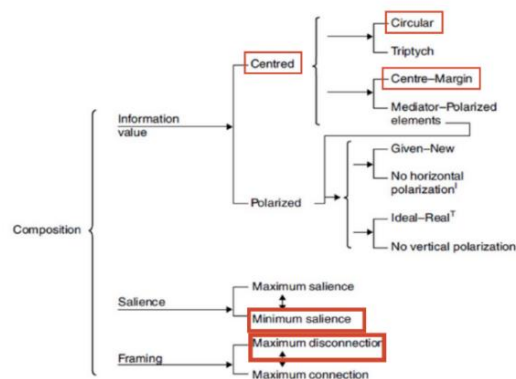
Composition

Information value

Centred

Circular

Triptych

Centre–Margin

Mediator–Polarized elements

Polarized

Given–New

No horizontal polarization$^{I}$

Ideal–Real$^{T}$

No vertical polarization

Salience

Maximum salience

Minimum salience

Framing

Maximum disconnectior

Maximum connection